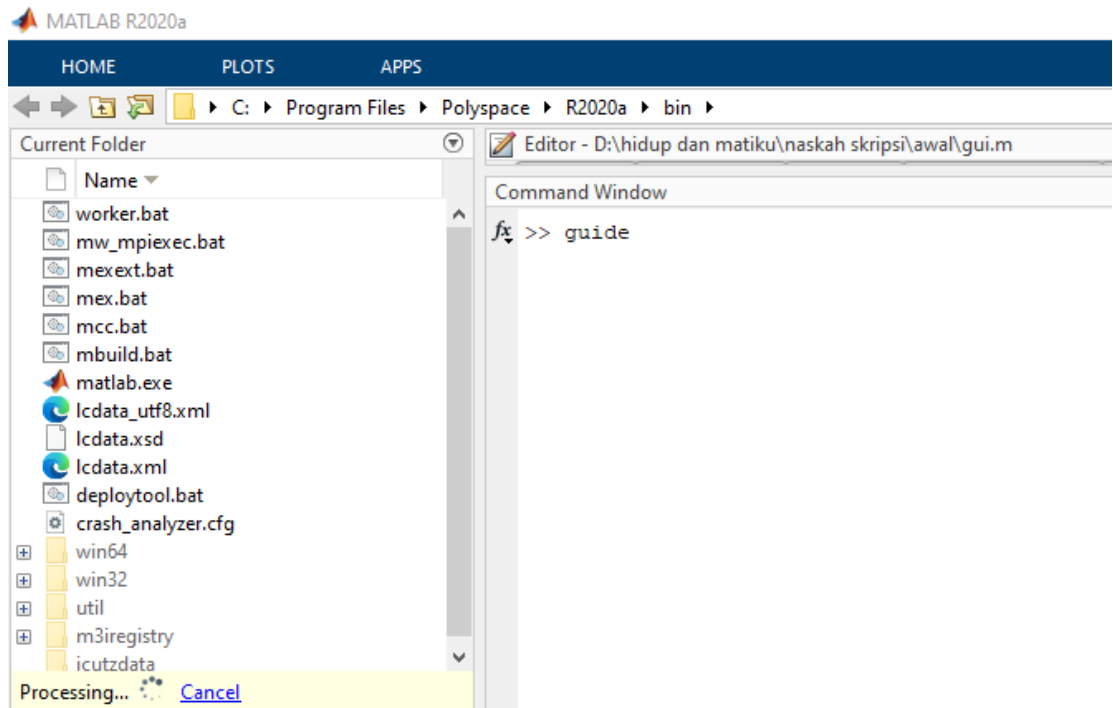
MATLAB R2020a

HOME PLOTS APPS

C: ▸ Program Files ▸ Polyspace ▸ R2020a ▸ bin ▸

Current Folder

Name

worker.bat
mw_mpiexec.bat
mexext.bat
mex.bat
mcc.bat
mbuild.bat
matlab.exe
lcdata_utf8.xml
lcdata.xsd
lcdata.xml
deploytool.bat
crash_analyzer.cfg
win64
win32
util
m3iregistry
icutzdata

Processing... Cancel

Editor - D:\hidup dan matiku\naskah skripsi\awal\gui.m

Command Window

$fx$ >> guide